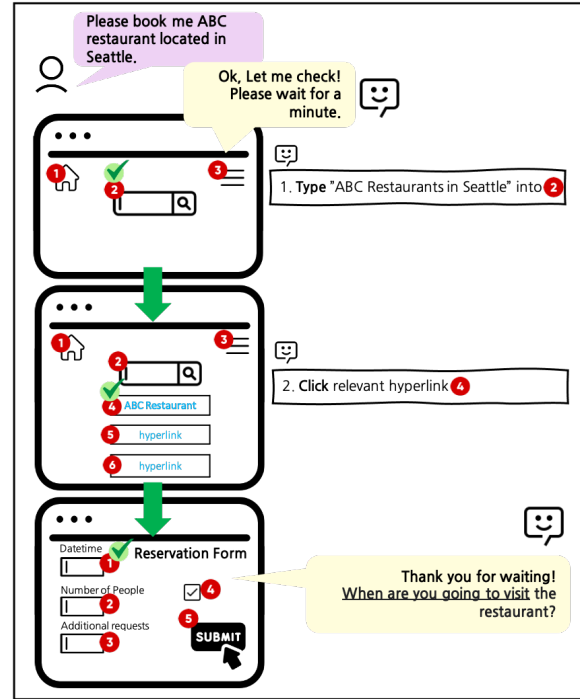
Please book me ABC restaurant located in Seattle.

Ok, Let me check! Please wait for a minute.

1
2
3

1. Type "ABC Restaurants in Seattle" into 2

1
3
2
4 ABC Restaurant
5 hyperlink
6 hyperlink

2. Click relevant hyperlink 4

Datetime
Reservation Form
1
Number of People
2
4
Additional requests
3
5
SUBMIT

Thank you for waiting! When are you going to visit the restaurant?